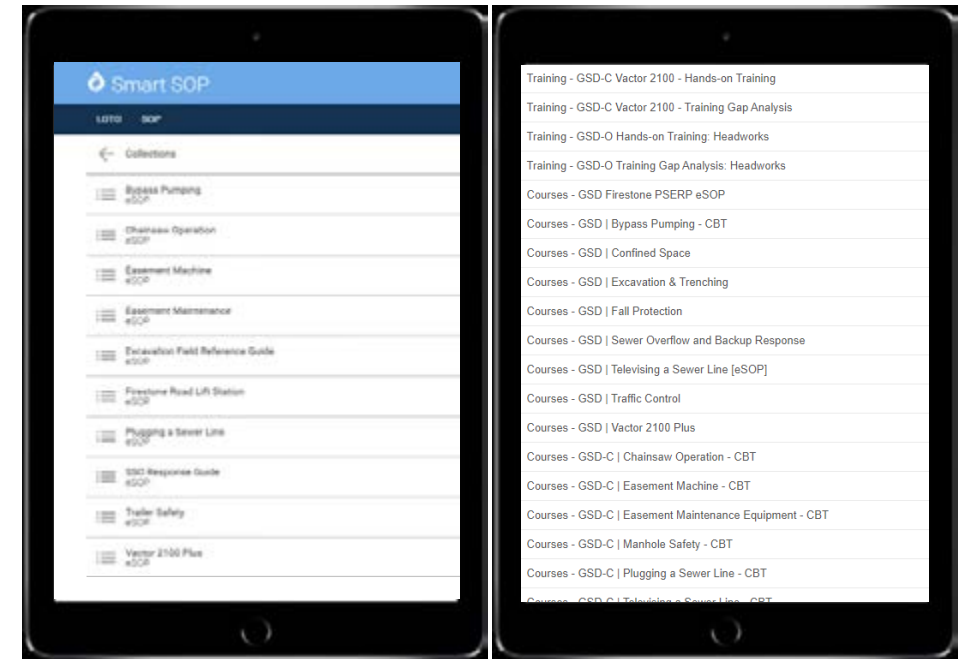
Smart SOP

LOTO SOP

Collections

Bypass Pumping
eSOP

Chainsaw Operation
eSOP

Easement Machine
eSOP

Easement Maintenance
eSOP

Excavation Field Reference Guide
eSOP

Firestone Road Lift Station
eSOP

Plugging a Sewer Line
eSOP

SSO Response Guide
eSOP

Trailer Safety
eSOP

Vactor 2100 Plus
eSOP

Training - GSD-C Vactor 2100 - Hands-on Training

Training - GSD-C Vactor 2100 - Training Gap Analysis

Training - GSD-O Hands-on Training: Headworks

Training - GSD-O Training Gap Analysis: Headworks

Courses - GSD Firestone PSERP eSOP

Courses - GSD | Bypass Pumping - CBT

Courses - GSD | Confined Space

Courses - GSD | Excavation & Trenching

Courses - GSD | Fall Protection

Courses - GSD | Sewer Overflow and Backup Response

Courses - GSD | Televising a Sewer Line [eSOP]

Courses - GSD | Traffic Control

Courses - GSD | Vactor 2100 Plus

Courses - GSD-C | Chainsaw Operation - CBT

Courses - GSD-C | Easement Machine - CBT

Courses - GSD-C | Easement Maintenance Equipment - CBT

Courses - GSD-C | Manhole Safety - CBT

Courses - GSD-C | Plugging a Sewer Line - CBT

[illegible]